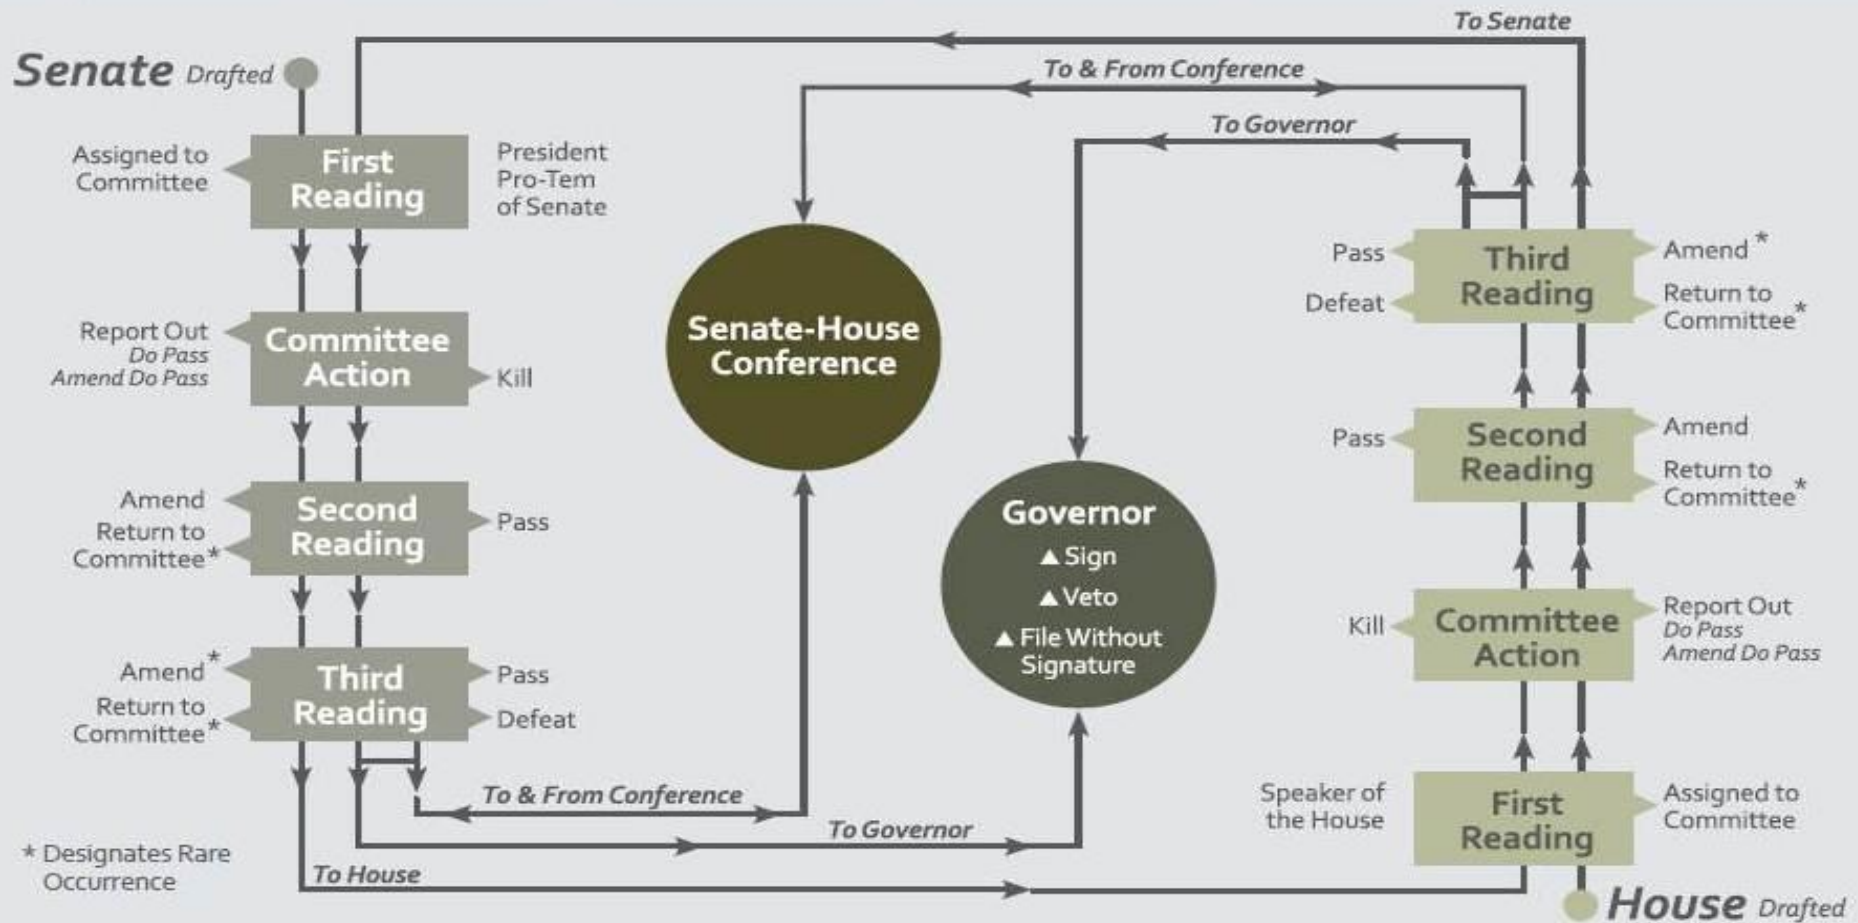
To Senate

Senate Drafted

To & From Conference

To Governor

Assigned to Committee

First Reading

President Pro-Tem of Senate

Report Out
Do Pass
Amend Do Pass

Committee Action

Kill

Amend
Return to Committee*

Second Reading

Pass

Amend*
Return to Committee*

Third Reading

Pass
Defeat

Senate-House Conference

Governor
▲ Sign
▲ Veto
▲ File Without Signature

Pass
Defeat

Third Reading

Amend*
Return to Committee*

Pass

Second Reading

Amend
Return to Committee*

Kill

Committee Action

Report Out
Do Pass
Amend Do Pass

Speaker of the House

First Reading

Assigned to Committee

To & From Conference

To Governor

To House

* Designates Rare Occurrence

House Drafted